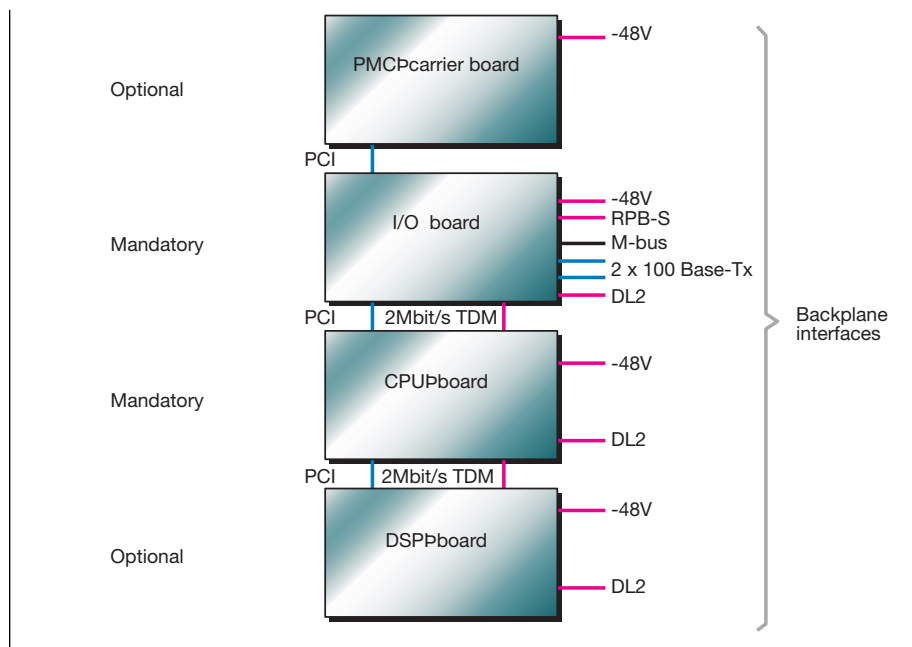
Optional

PMCÞcarrier board

-48V

PCI

Mandatory

I/O board

-48V
RPB-S
M-bus
2 x 100 Base-Tx
DL2

PCI

2Mbit/s TDM

Backplane interfaces

Mandatory

CPUÞboard

-48V

DL2

PCI

2Mbit/s TDM

Optional

DSPÞboard

-48V

DL2